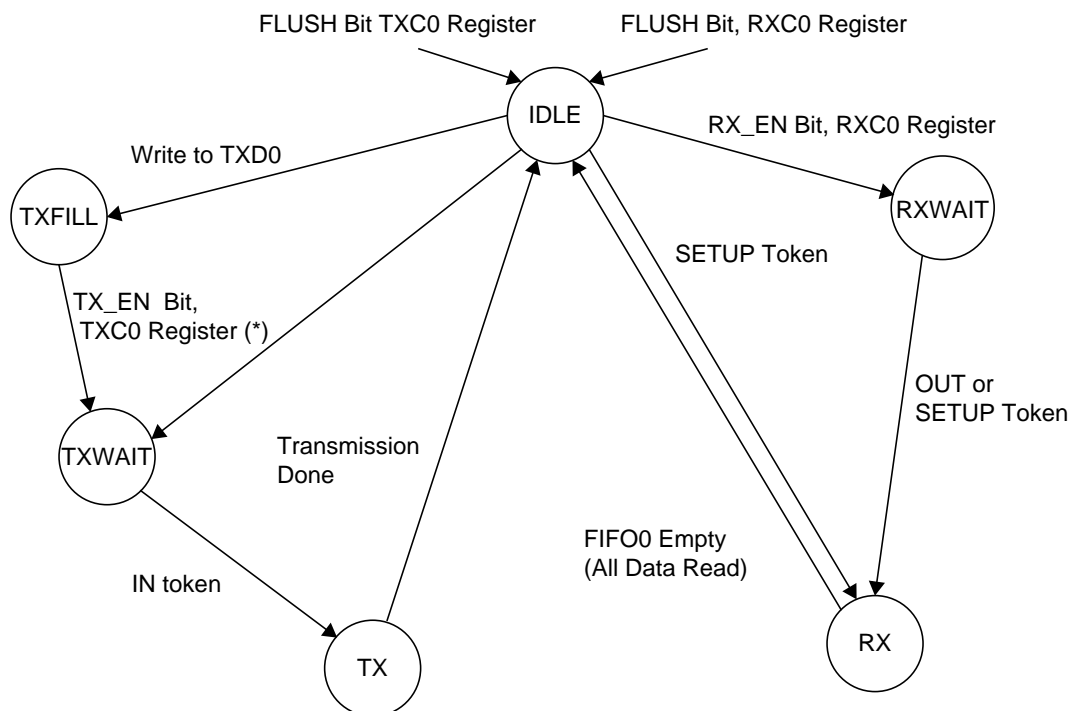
FLUSH Bit TXC0 Register

FLUSH Bit, RXC0 Register

IDLE

Write to TXD0

RX_EN Bit, RXC0 Register

TXFILL

RXWAIT

SETUP Token

TX_EN Bit, TXC0 Register (*)

OUT or SETUP Token

TXWAIT

Transmission Done

FIFO0 Empty (All Data Read)

IN token

TX

RX